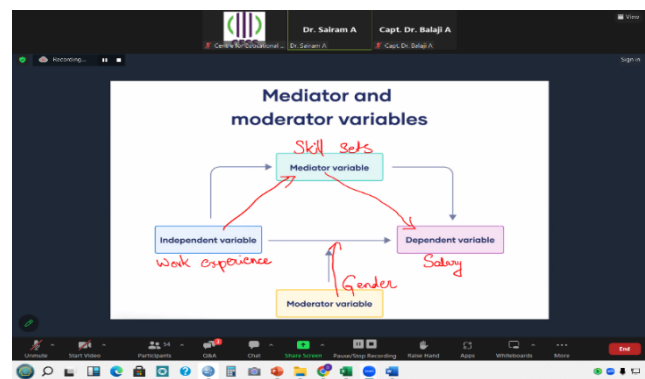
Centre for Educational ... Dr. Sairam A Dr. Sairam A Capt. Dr. Balaji A Capt. Dr. Balaji A

View

Recording...

Sign in

Mediator and moderator variables

Skill Sets

Mediator variable

Independent variable

Dependent variable

Work experience

Salary

Gender

Moderator variable

Unmute Start Video Participants 34 Q&A Chat Share Screen Pause/Stop Recording Raise Hand Apps Whiteboards More End